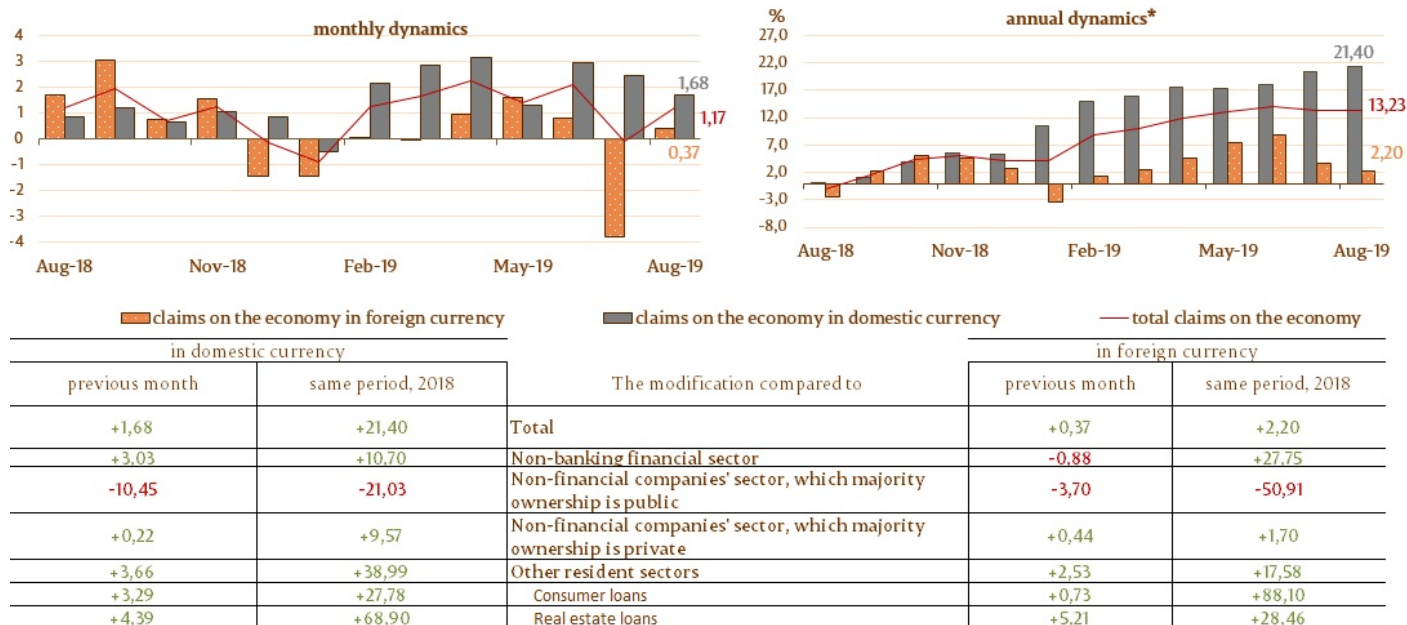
monthly dynamics

4
3
2
1
0
-1
-2
-3
-4

1,68
1,17
0,37

Aug-18 Nov-18 Feb-19 May-19 Aug-19

%
annual dynamics*

27,0
22,0
17,0
12,0
7,0
2,0
-3,0
-8,0

21,40
13,23
2,20

Aug-18 Nov-18 Feb-19 May-19 Aug-19

claims on the economy in foreign currency
claims on the economy in domestic currency
total claims on the economy

| in domestic currency | | | in foreign currency | |
|---|---|---|---|---|
| previous month | same period, 2018 | The modification compared to | previous month | same period, 2018 |
| +1,68 | +21,40 | Total | +0,37 | +2,20 |
| +3,03 | +10,70 | Non-banking financial sector | -0,88 | +27,75 |
| -10,45 | -21,03 | Non-financial companies' sector, which majority ownership is public | -3,70 | -50,91 |
| +0,22 | +9,57 | Non-financial companies' sector, which majority ownership is private | +0,44 | +1,70 |
| +3,66 | +38,99 | Other resident sectors | +2,53 | +17,58 |
| +3,29 | +27,78 | Consumer loans | +0,73 | +88,10 |
| +4,39 | +68,90 | Real estate loans | +5,21 | +28,46 |